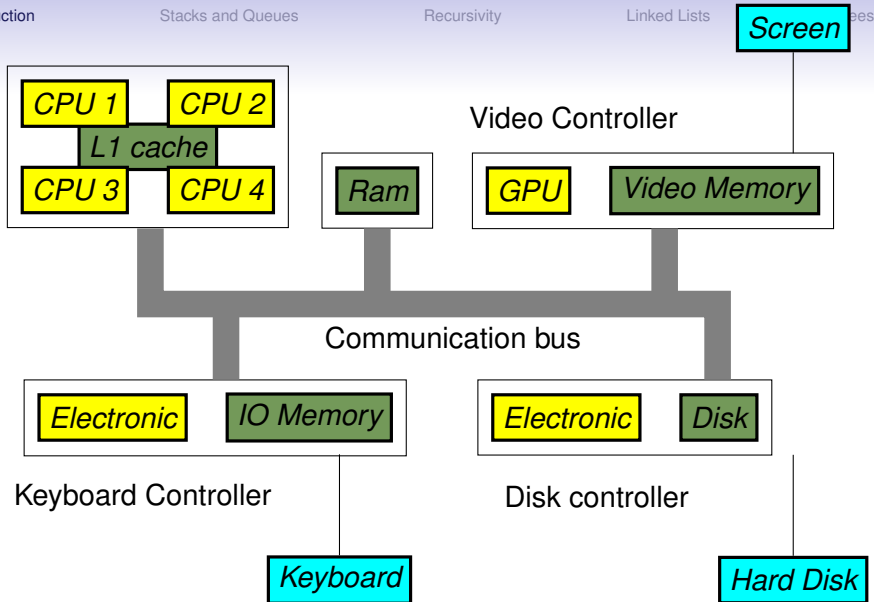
ction Stacks and Queues Recursivity Linked Lists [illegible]ees

Screen

CPU 1
CPU 2
L1 cache
CPU 3
CPU 4

Ram

Video Controller

GPU
Video Memory

Communication bus

Electronic
IO Memory

Keyboard Controller

Electronic
Disk

Disk controller

Keyboard

Hard Disk